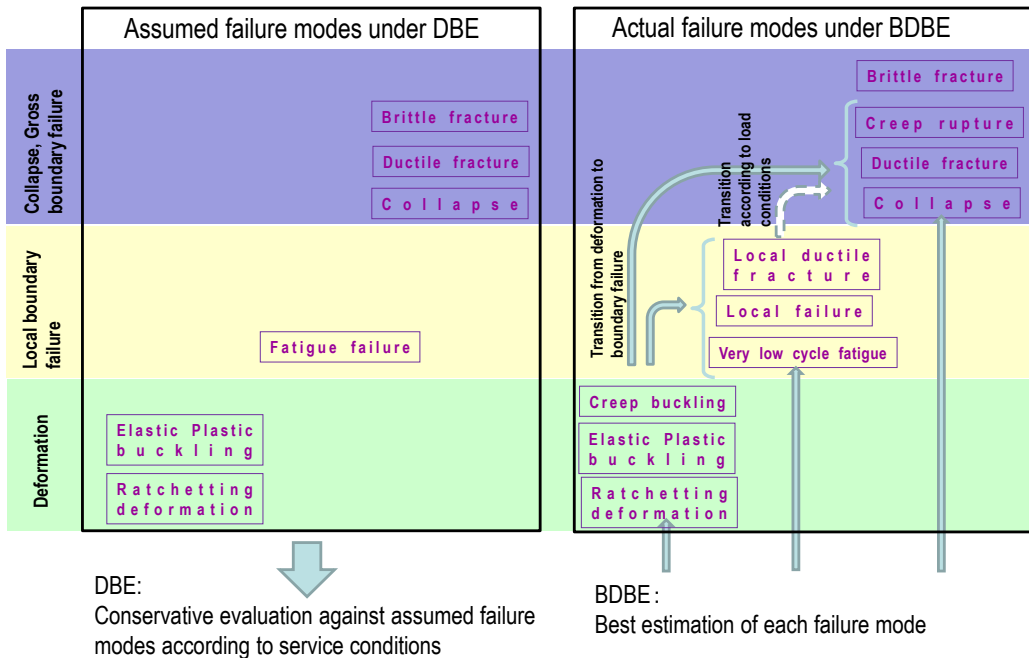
Assumed failure modes under DBE

Actual failure modes under BDBE

Collapse, Gross boundary failure

Local boundary failure

Deformation

Brittle fracture

Ductile fracture

Collapse

Fatigue failure

Elastic Plastic buckling

Ratchetting deformation

Brittle fracture

Creep rupture

Ductile fracture

Collapse

Transition according to load conditions

Transition from deformation to boundary failure

Local ductile fracture

Local failure

Very low cycle fatigue

Creep buckling

Elastic Plastic buckling

Ratchetting deformation

DBE:
Conservative evaluation against assumed failure modes according to service conditions

BDBE:
Best estimation of each failure mode